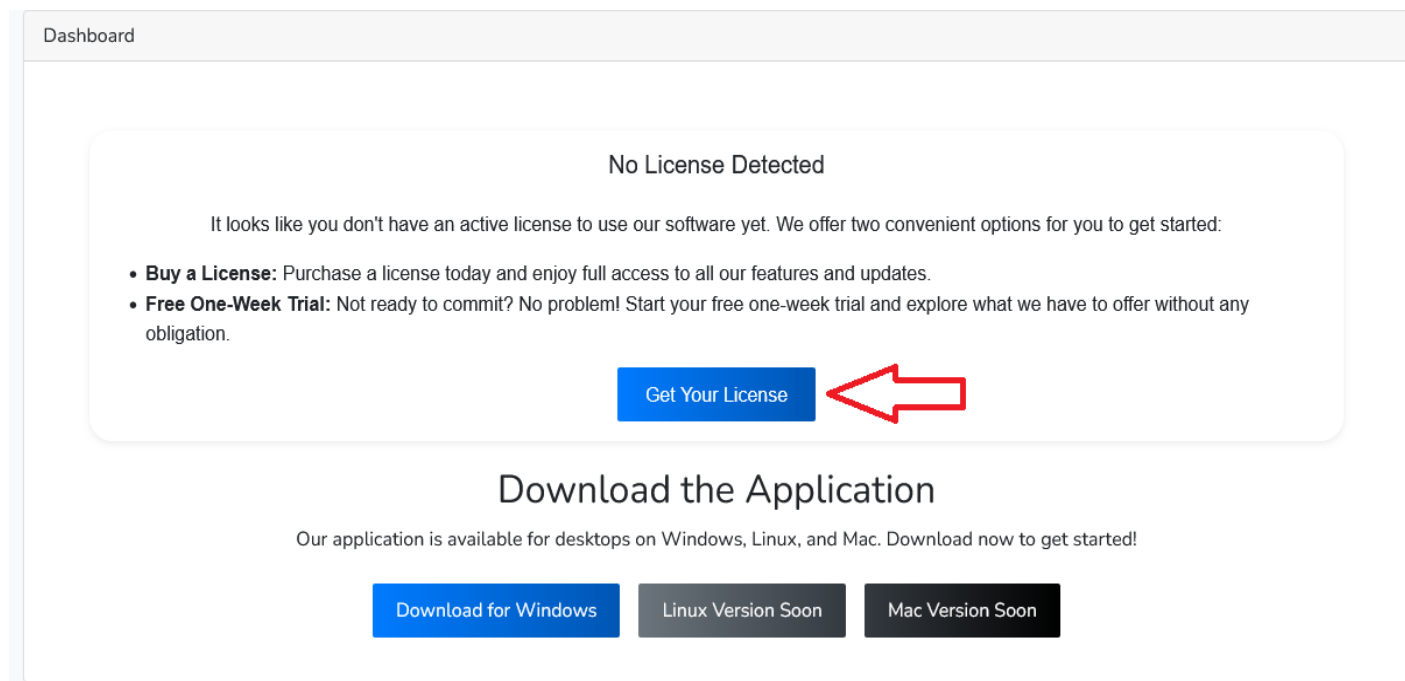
Dashboard

No License Detected

It looks like you don't have an active license to use our software yet. We offer two convenient options for you to get started:

- **Buy a License:** Purchase a license today and enjoy full access to all our features and updates.
- **Free One-Week Trial:** Not ready to commit? No problem! Start your free one-week trial and explore what we have to offer without any obligation.

Get Your License

Download the Application

Our application is available for desktops on Windows, Linux, and Mac. Download now to get started!

Download for Windows

Linux Version Soon

Mac Version Soon